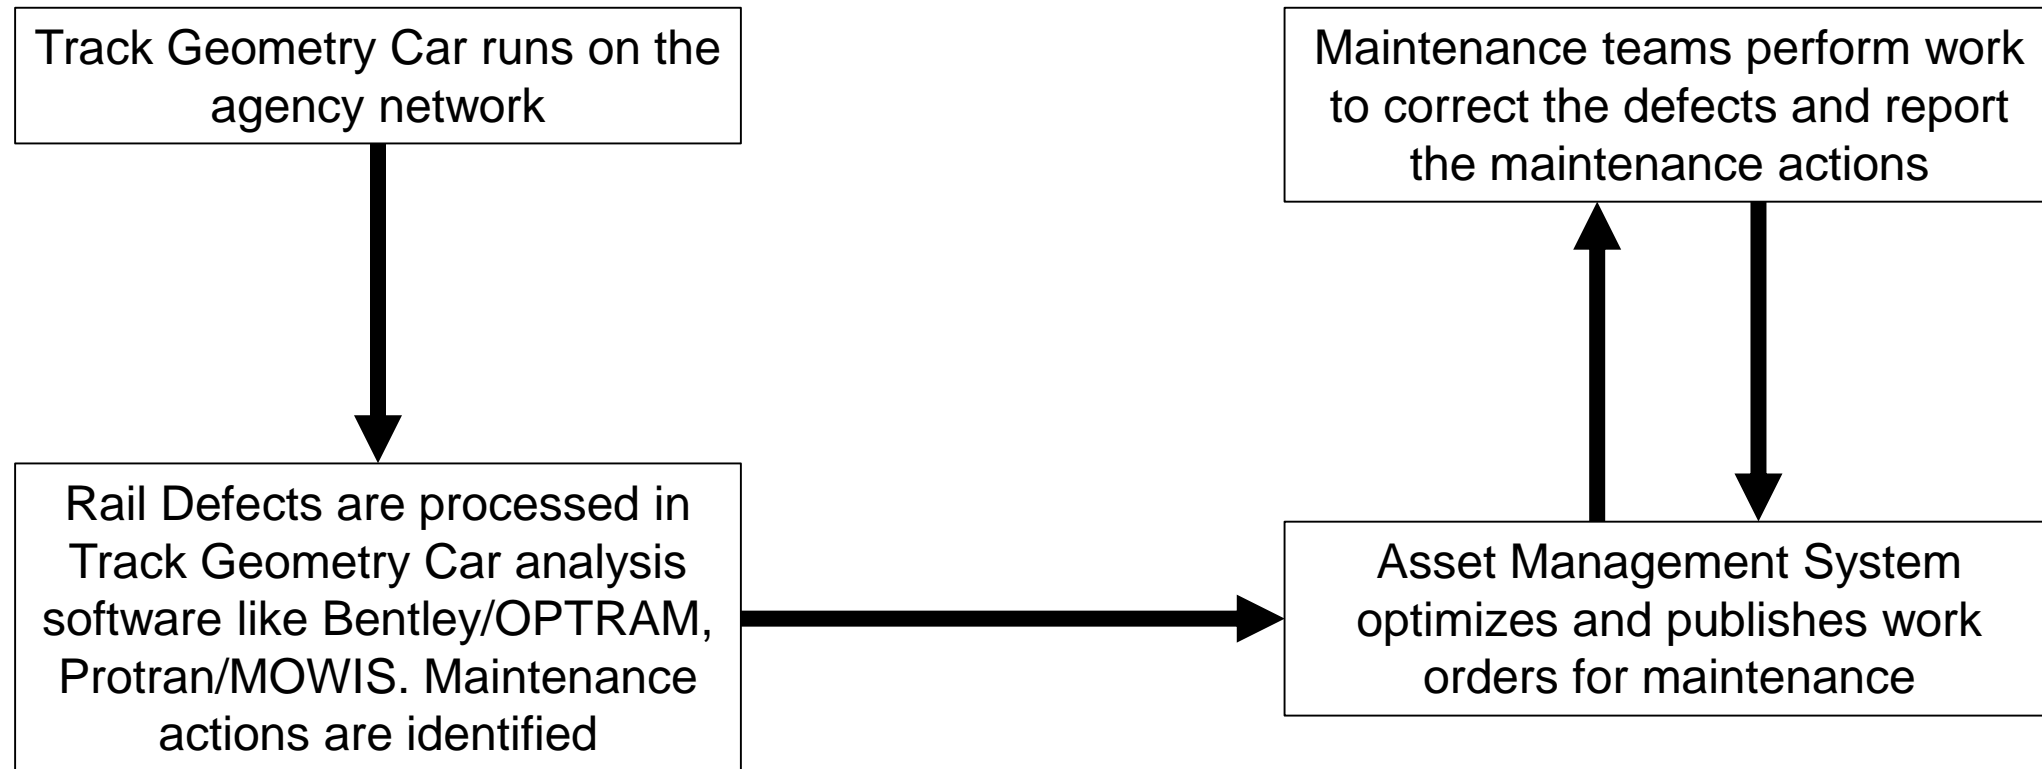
Track Geometry Car runs on the agency network

Rail Defects are processed in Track Geometry Car analysis software like Bentley/OPTRAM, Protran/MOWIS. Maintenance actions are identified

Asset Management System optimizes and publishes work orders for maintenance

Maintenance teams perform work to correct the defects and report the maintenance actions